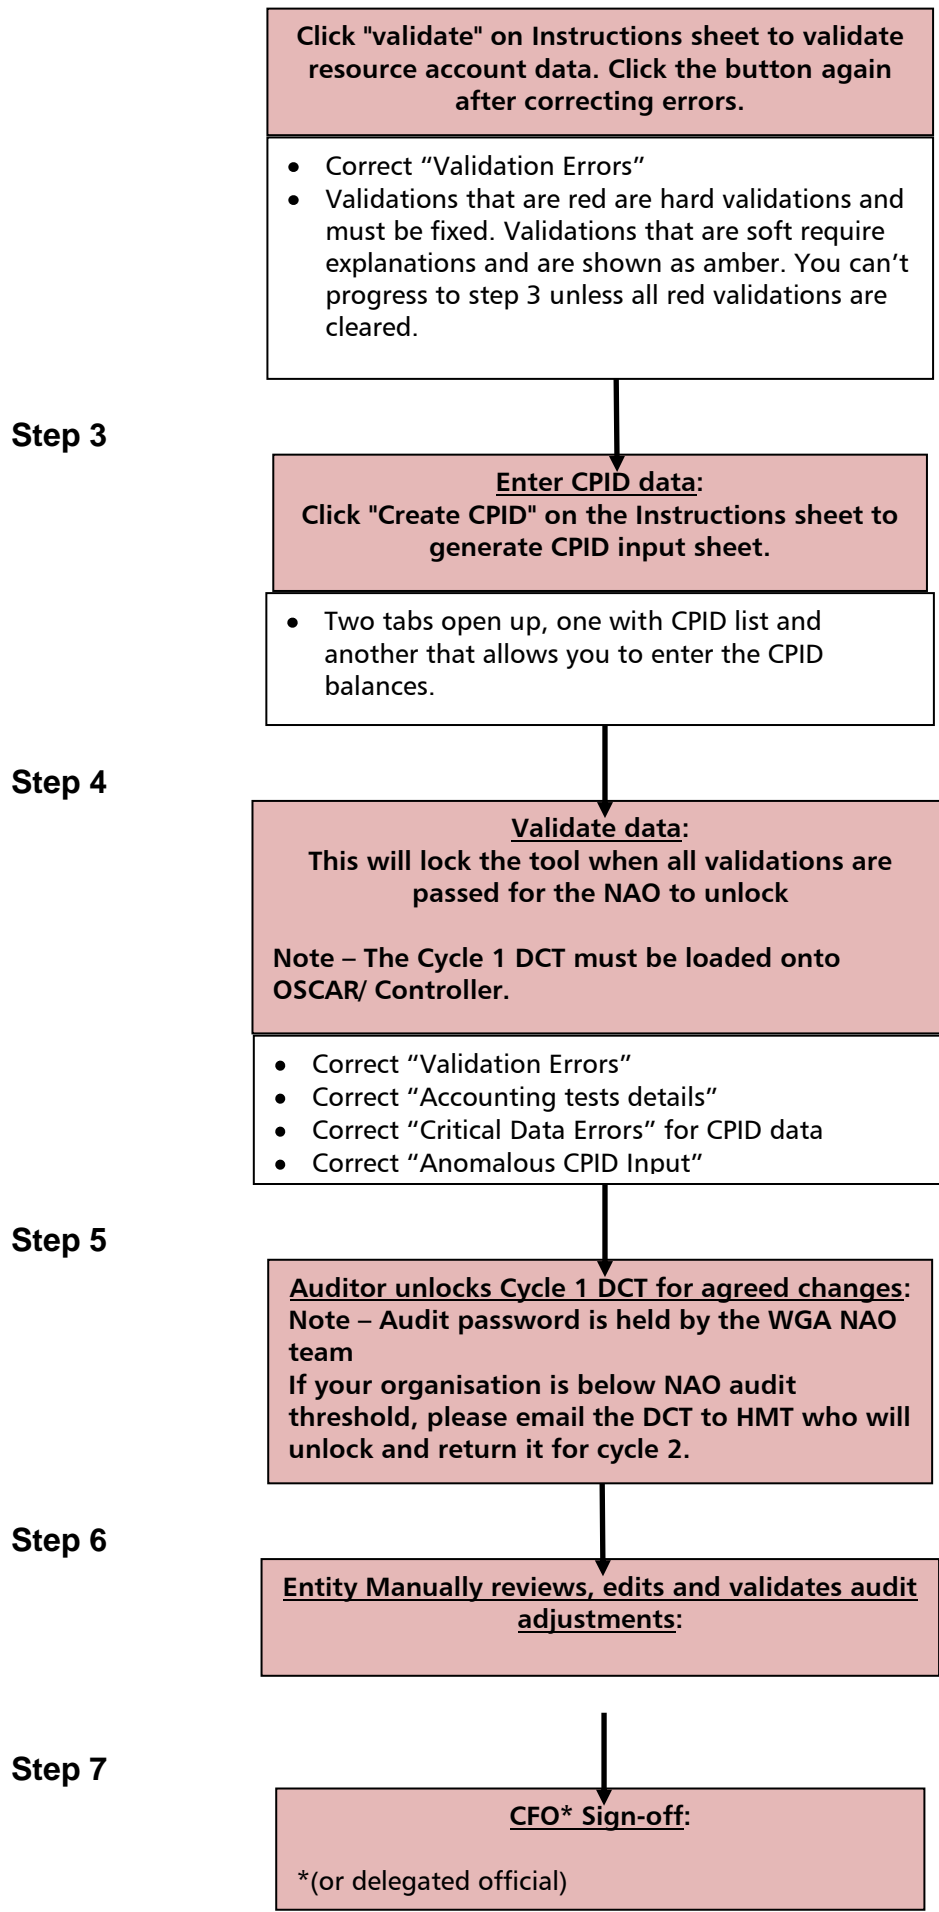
Click "validate" on Instructions sheet to validate resource account data. Click the button again after correcting errors.

- Correct “Validation Errors”
- Validations that are red are hard validations and must be fixed. Validations that are soft require explanations and are shown as amber. You can’t progress to step 3 unless all red validations are cleared.

Step 3

Enter CPID data:
Click "Create CPID" on the Instructions sheet to generate CPID input sheet.

- Two tabs open up, one with CPID list and another that allows you to enter the CPID balances.

Step 4

Validate data:
This will lock the tool when all validations are passed for the NAO to unlock

Note – The Cycle 1 DCT must be loaded onto OSCAR/ Controller.

- Correct “Validation Errors”
- Correct “Accounting tests details”
- Correct “Critical Data Errors” for CPID data
- Correct “Anomalous CPID Input”

Step 5

Auditor unlocks Cycle 1 DCT for agreed changes:
Note – Audit password is held by the WGA NAO team
If your organisation is below NAO audit threshold, please email the DCT to HMT who will unlock and return it for cycle 2.

Step 6

Entity Manually reviews, edits and validates audit adjustments:

Step 7

CFO* Sign-off:

*(or delegated official)